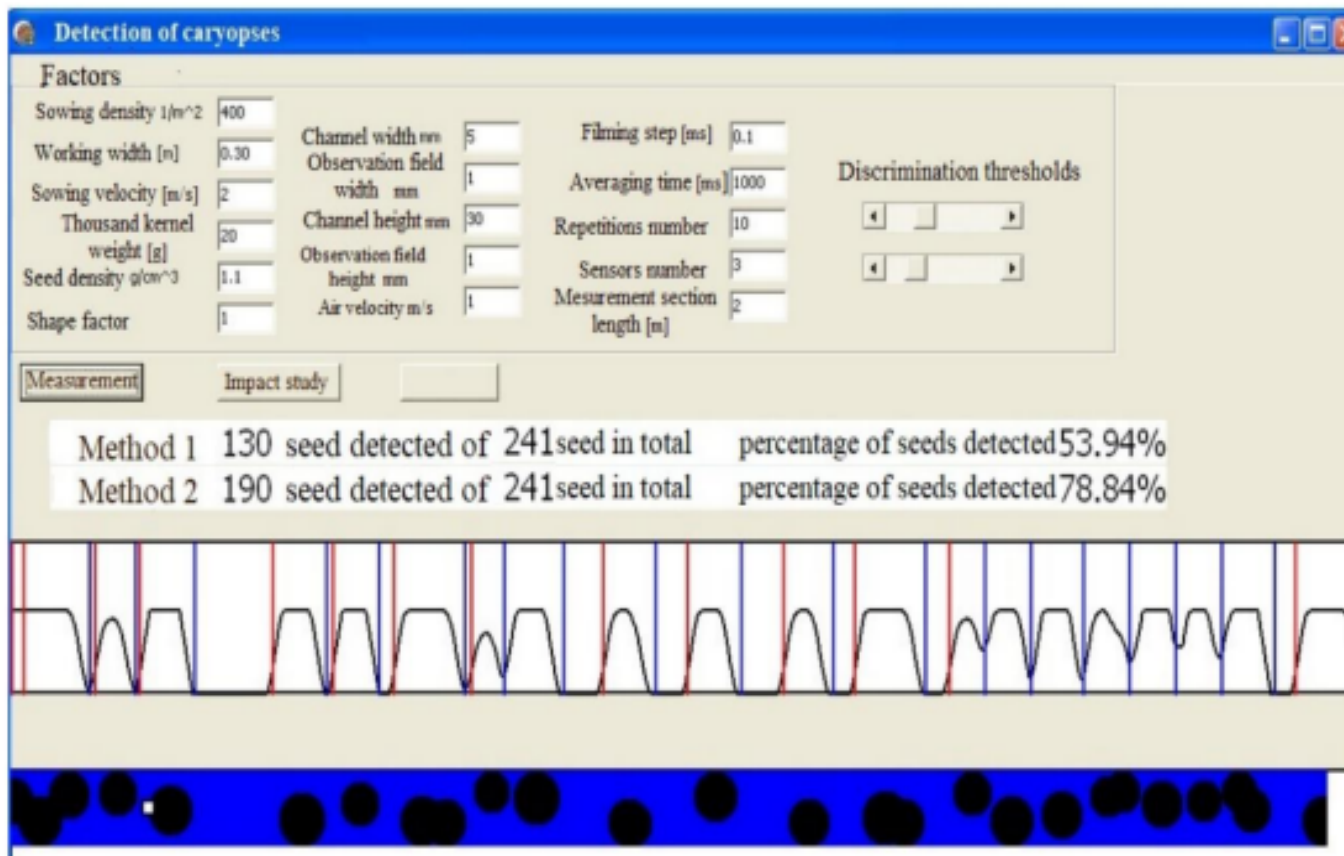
Detection of caryopses

Factors

Sowing density 1/m^2 400
Working width [m] 0.30
Sowing velocity [m/s] 2
Thousand kernel weight [g] 20
Seed density g/cm^3 1.1
Shape factor 1

Channel width mm 5
Observation field width mm 1
Channel height mm 30
Observation field height mm 1
Air velocity m/s 1

Filming step [ms] 0.1
Averaging time [ms] 1000
Repetitions number 10
Sensors number 3
Mesurement section length [m] 2

Discrimination thresholds

Measurement
Impact study

Method 1 130 seed detected of 241 seed in total percentage of seeds detected 53.94%
Method 2 190 seed detected of 241 seed in total percentage of seeds detected 78.84%